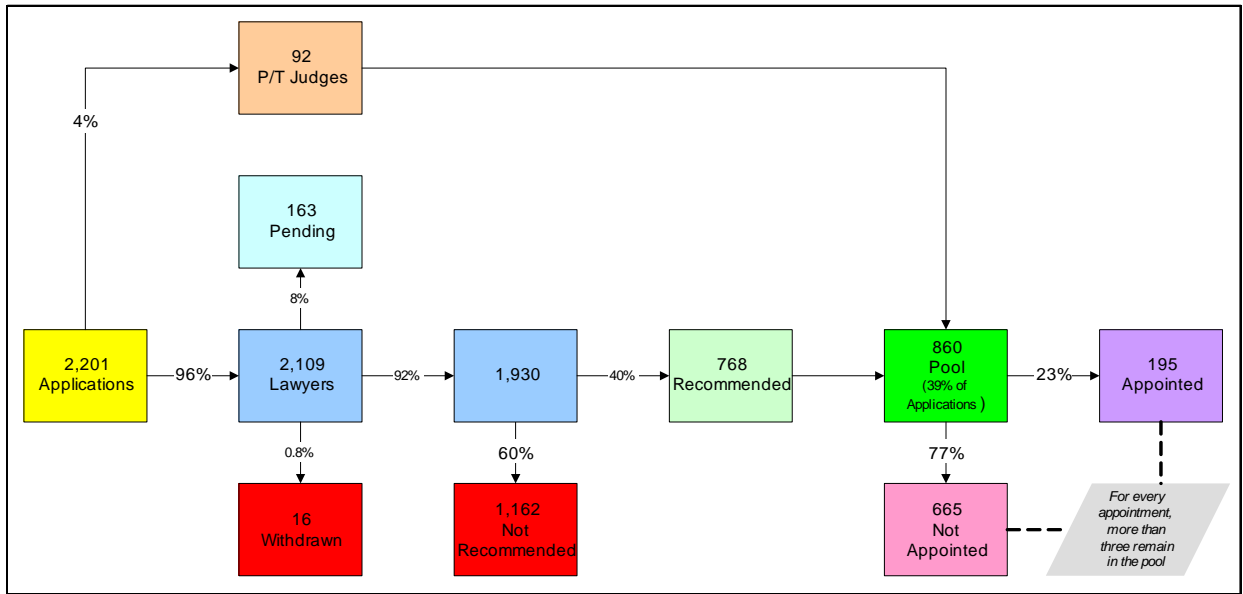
92
P/T Judges

4%

163
Pending

8%

2,201
Applications

96%

2,109
Lawyers

92%

1,930

40%

768
Recommended

860
Pool
(39% of Applications )

23%

195
Appointed

0.8%

60%

77%

16
Withdrawn

1,162
Not Recommended

665
Not Appointed

For every appointment, more than three remain in the pool